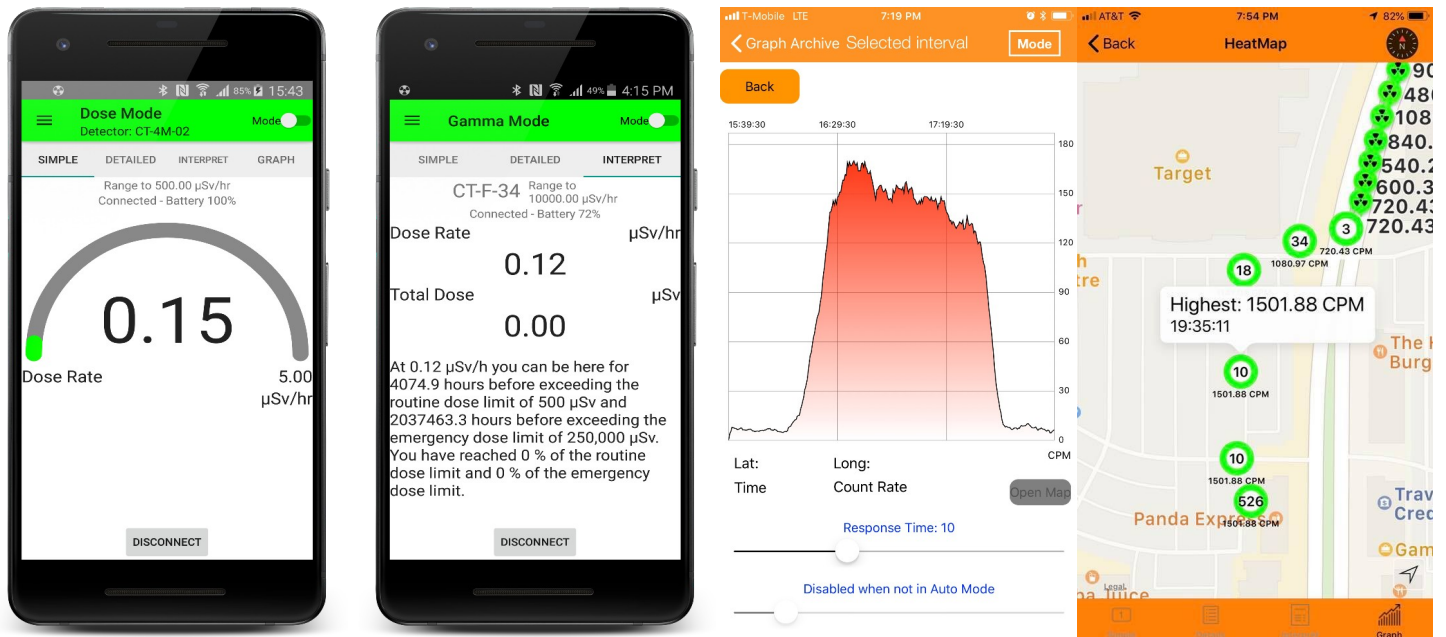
85% 15:43

Dose Mode
Detector: CT-4M-02
Mode

SIMPLE DETAILED INTERPRET GRAPH

Range to 500.00 µSv/hr
Connected - Battery 100%

0.15

Dose Rate 5.00 µSv/hr

DISCONNECT

49% 4:15 PM

Gamma Mode
Mode

SIMPLE DETAILED INTERPRET

CT-F-34 Range to 10000.00 µSv/hr
Connected - Battery 72%

Dose Rate µSv/hr
0.12
Total Dose µSv
0.00

At 0.12 µSv/h you can be here for 4074.9 hours before exceeding the routine dose limit of 500 µSv and 2037463.3 hours before exceeding the emergency dose limit of 250,000 µSv. You have reached 0 % of the routine dose limit and 0 % of the emergency dose limit.

DISCONNECT

T-Mobile LTE 7:19 PM

Graph Archive Selected interval Mode

Back

15:39:30 16:29:30 17:19:30

180
150
120
90
60
30
0
CPM

Lat: Long:
Time Count Rate
Open Map

Response Time: 10

Disabled when not in Auto Mode

AT&T 7:54 PM 82%

Back HeatMap

90
480
108
840.
540.
600.3
720.43
720.43

Target

34
1080.97 CPM
3
720.43 CPM

18

Highest: 1501.88 CPM
19:35:11

10
1501.88 CPM

10
1501.88 CPM
526
1501.88 CPM

Panda Express

The Burg

Trav Cred

Gam

Legal
Juice

Graph